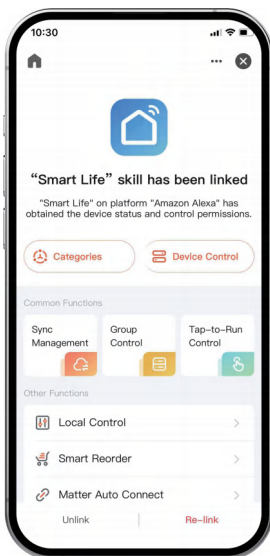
10:30

"Smart Life" skill has been linked

"Smart Life" on platform "Amazon Alexa" has obtained the device status and control permissions.

Categories

Device Control

Common Functions

Sync Management

Group Control

Tap-to-Run Control

Other Functions

Local Control

Smart Reorder

Matter Auto Connect

Unlink

Re-link